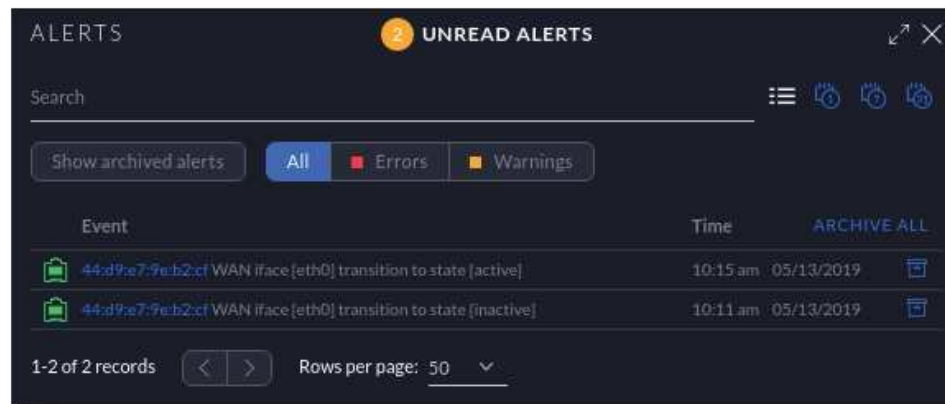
ALERTS

2 UNREAD ALERTS

Search

Show archived alerts

All | Errors | Warnings

| Event | Time | ARCHIVE ALL |
|---|---|---|
| 44:d9:e7:9e:b2:cf WAN iface [eth0] transition to state [active] | 10:15 am 05/13/2019 | |
| 44:d9:e7:9e:b2:cf WAN iface [eth0] transition to state [inactive] | 10:11 am 05/13/2019 | |

1-2 of 2 records

Rows per page: 50